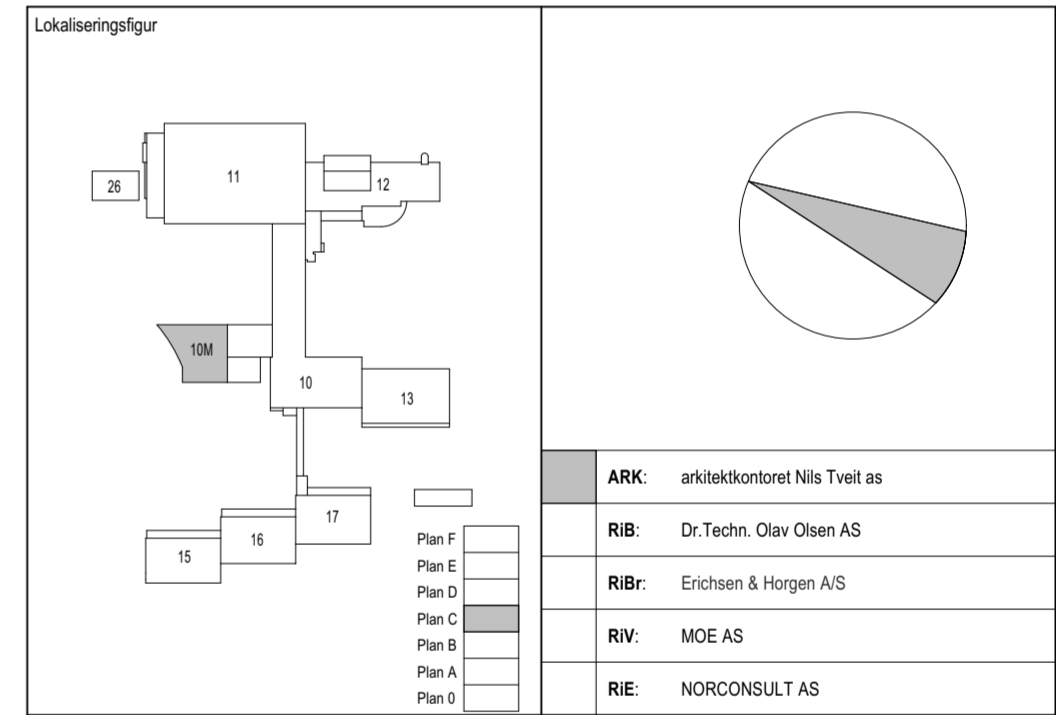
Lokaliseringsfigur

26
11
12
10M
10
13
17
16
15

Plan F
Plan E
Plan D
Plan C
Plan B
Plan A
Plan 0

| | | |
|---|---|---|
| | **ARK**: | arkitektkontoret Nils Tveit as |
| | **RiB**: | Dr.Techn. Olav Olsen AS |
| | **RiBr**: | Erichsen & Horgen A/S |
| | **RiV**: | MOE AS |
| | **RiE**: | NORCONSULT AS |